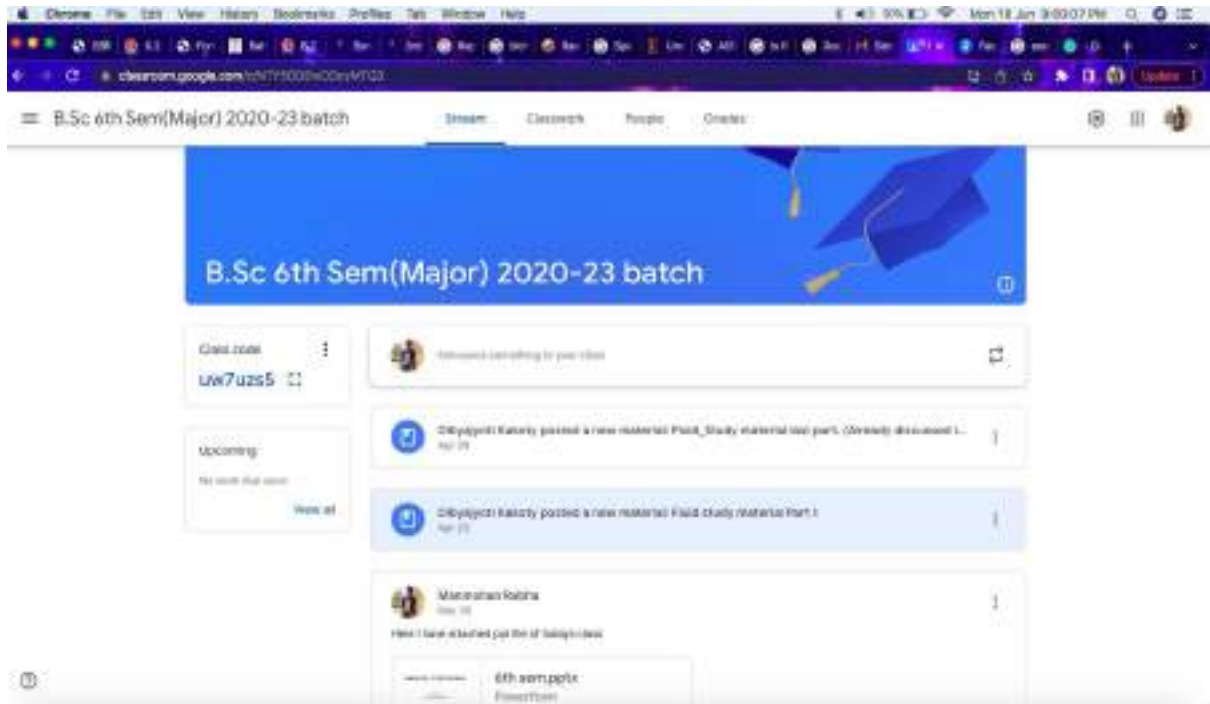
Chrome File Edit View History Bookmarks Profiles Tab Window Help

Mon 18 Jun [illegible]

classroom.google.com/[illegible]

Update

B.Sc 6th Sem(Major) 2020-23 batch

Stream Classwork People Grades

B.Sc 6th Sem(Major) 2020-23 batch

Class code

uw7uzs5

Announce something to your class

Upcoming

No work due soon

View all

Dibyajyoti Kakoty posted a new material: Field_Study material last part. (Already discussed i...

Apr 29

Dibyajyoti Kakoty posted a new material: Field study material Part I

Apr 23

Manoranjan Rabha

Mar 18

Here I have attached ppt file of today's class

6th sem.pptx

PowerPoint